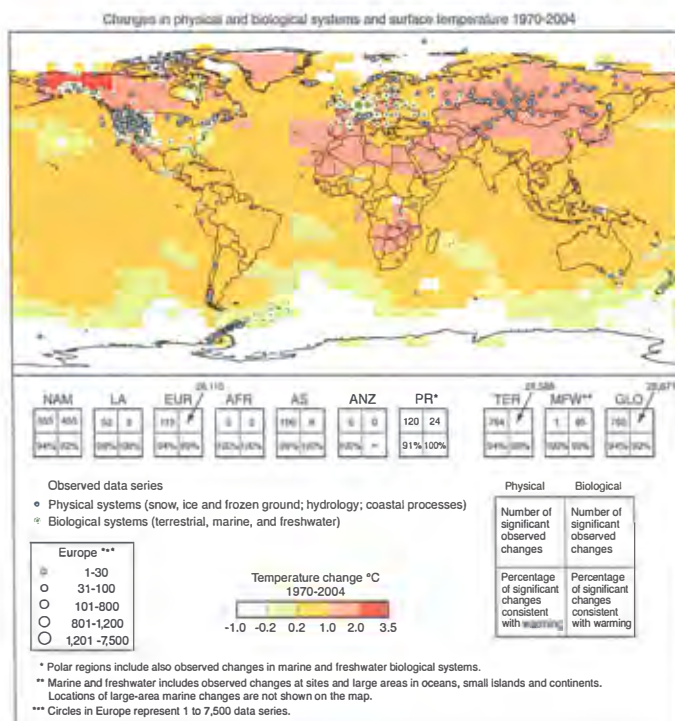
Changes in physical and biological systems and surface temperature 1970-2004

| NAM | |
|---|---|
| 355 | 455 |
| 94% | 92% |

| LA | |
|---|---|
| 53 | 5 |
| 98% | 100% |

EUR 28,115

| EUR | |
|---|---|
| 119 | |
| 94% | 89% |

| AFR | |
|---|---|
| 5 | 2 |
| 100% | 100% |

| AS | |
|---|---|
| 106 | 8 |
| 96% | 100% |

| ANZ | |
|---|---|
| 6 | 0 |
| 100% | – |

| PR* | |
|---|---|
| 120 | 24 |
| 91% | 100% |

TER 28,586

| TER | |
|---|---|
| 764 | |
| 94% | 90% |

| MFW** | |
|---|---|
| 1 | 85 |
| 100% | 99% |

GLO 28,671

| GLO | |
|---|---|
| 765 | |
| 94% | 90% |

Observed data series
Physical systems (snow, ice and frozen ground; hydrology; coastal processes)
Biological systems (terrestrial, marine, and freshwater)

| Physical | Biological |
|---|---|
| Number of significant observed changes | Number of significant observed changes |
| Percentage of significant changes consistent with warming | Percentage of significant changes consistent with warming |

Europe ***
1-30
31-100
101-800
801-1,200
1,201 -7,500

Temperature change °C
1970-2004
-1.0 -0.2 0.2 1.0 2.0 3.5

* Polar regions include also observed changes in marine and freshwater biological systems.
** Marine and freshwater includes observed changes at sites and large areas in oceans, small islands and continents. Locations of large-area marine changes are not shown on the map.
*** Circles in Europe represent 1 to 7,500 data series.